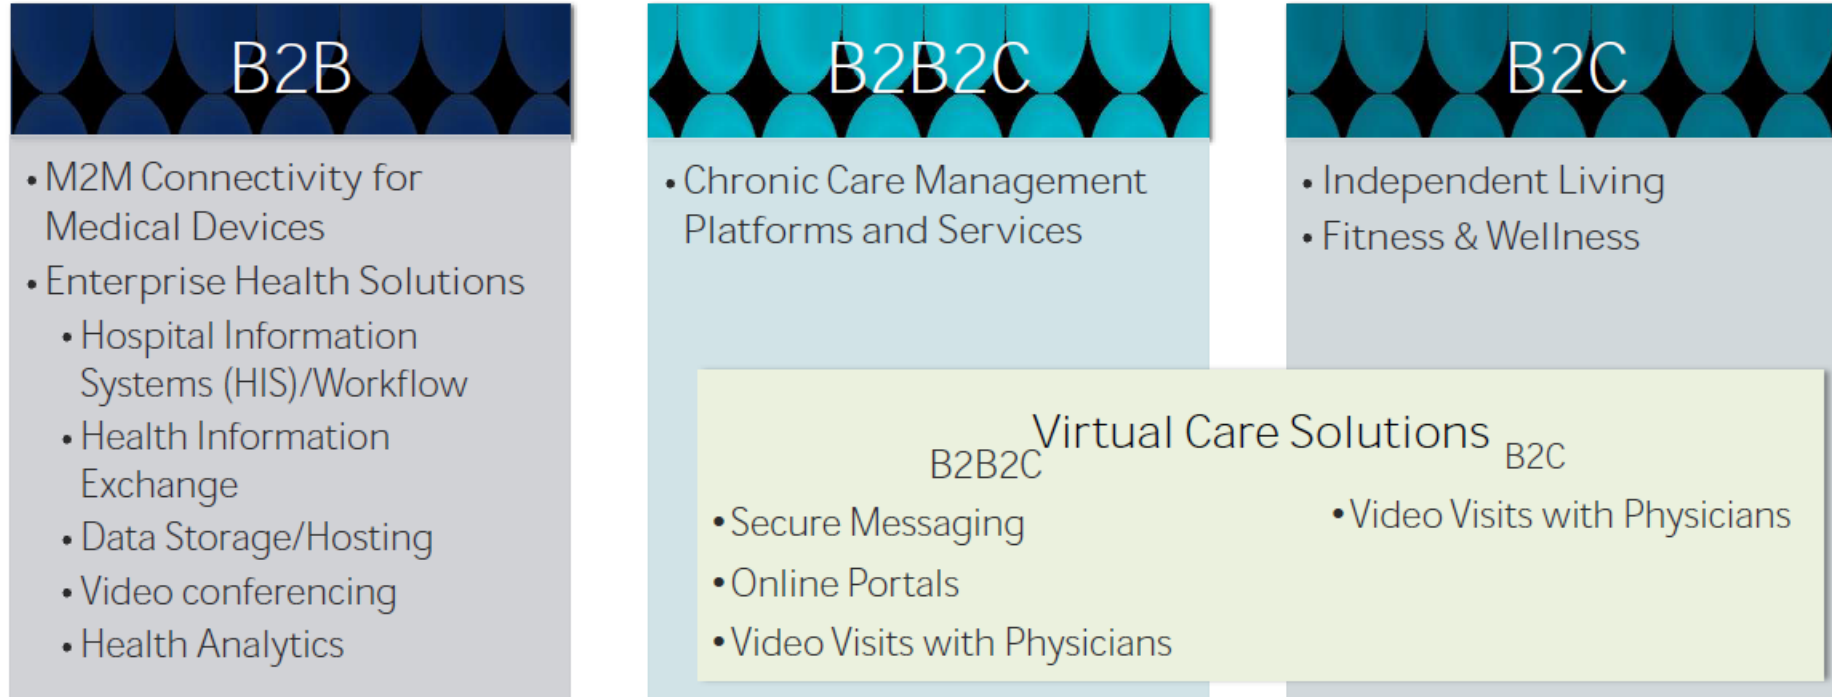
B2B

• M2M Connectivity for Medical Devices
• Enterprise Health Solutions
  • Hospital Information Systems (HIS)/Workflow
  • Health Information Exchange
  • Data Storage/Hosting
  • Video conferencing
  • Health Analytics

B2B2C

• Chronic Care Management Platforms and Services

B2C

• Independent Living
• Fitness & Wellness

Virtual Care Solutions

B2B2C

• Secure Messaging
• Online Portals
• Video Visits with Physicians

B2C

• Video Visits with Physicians